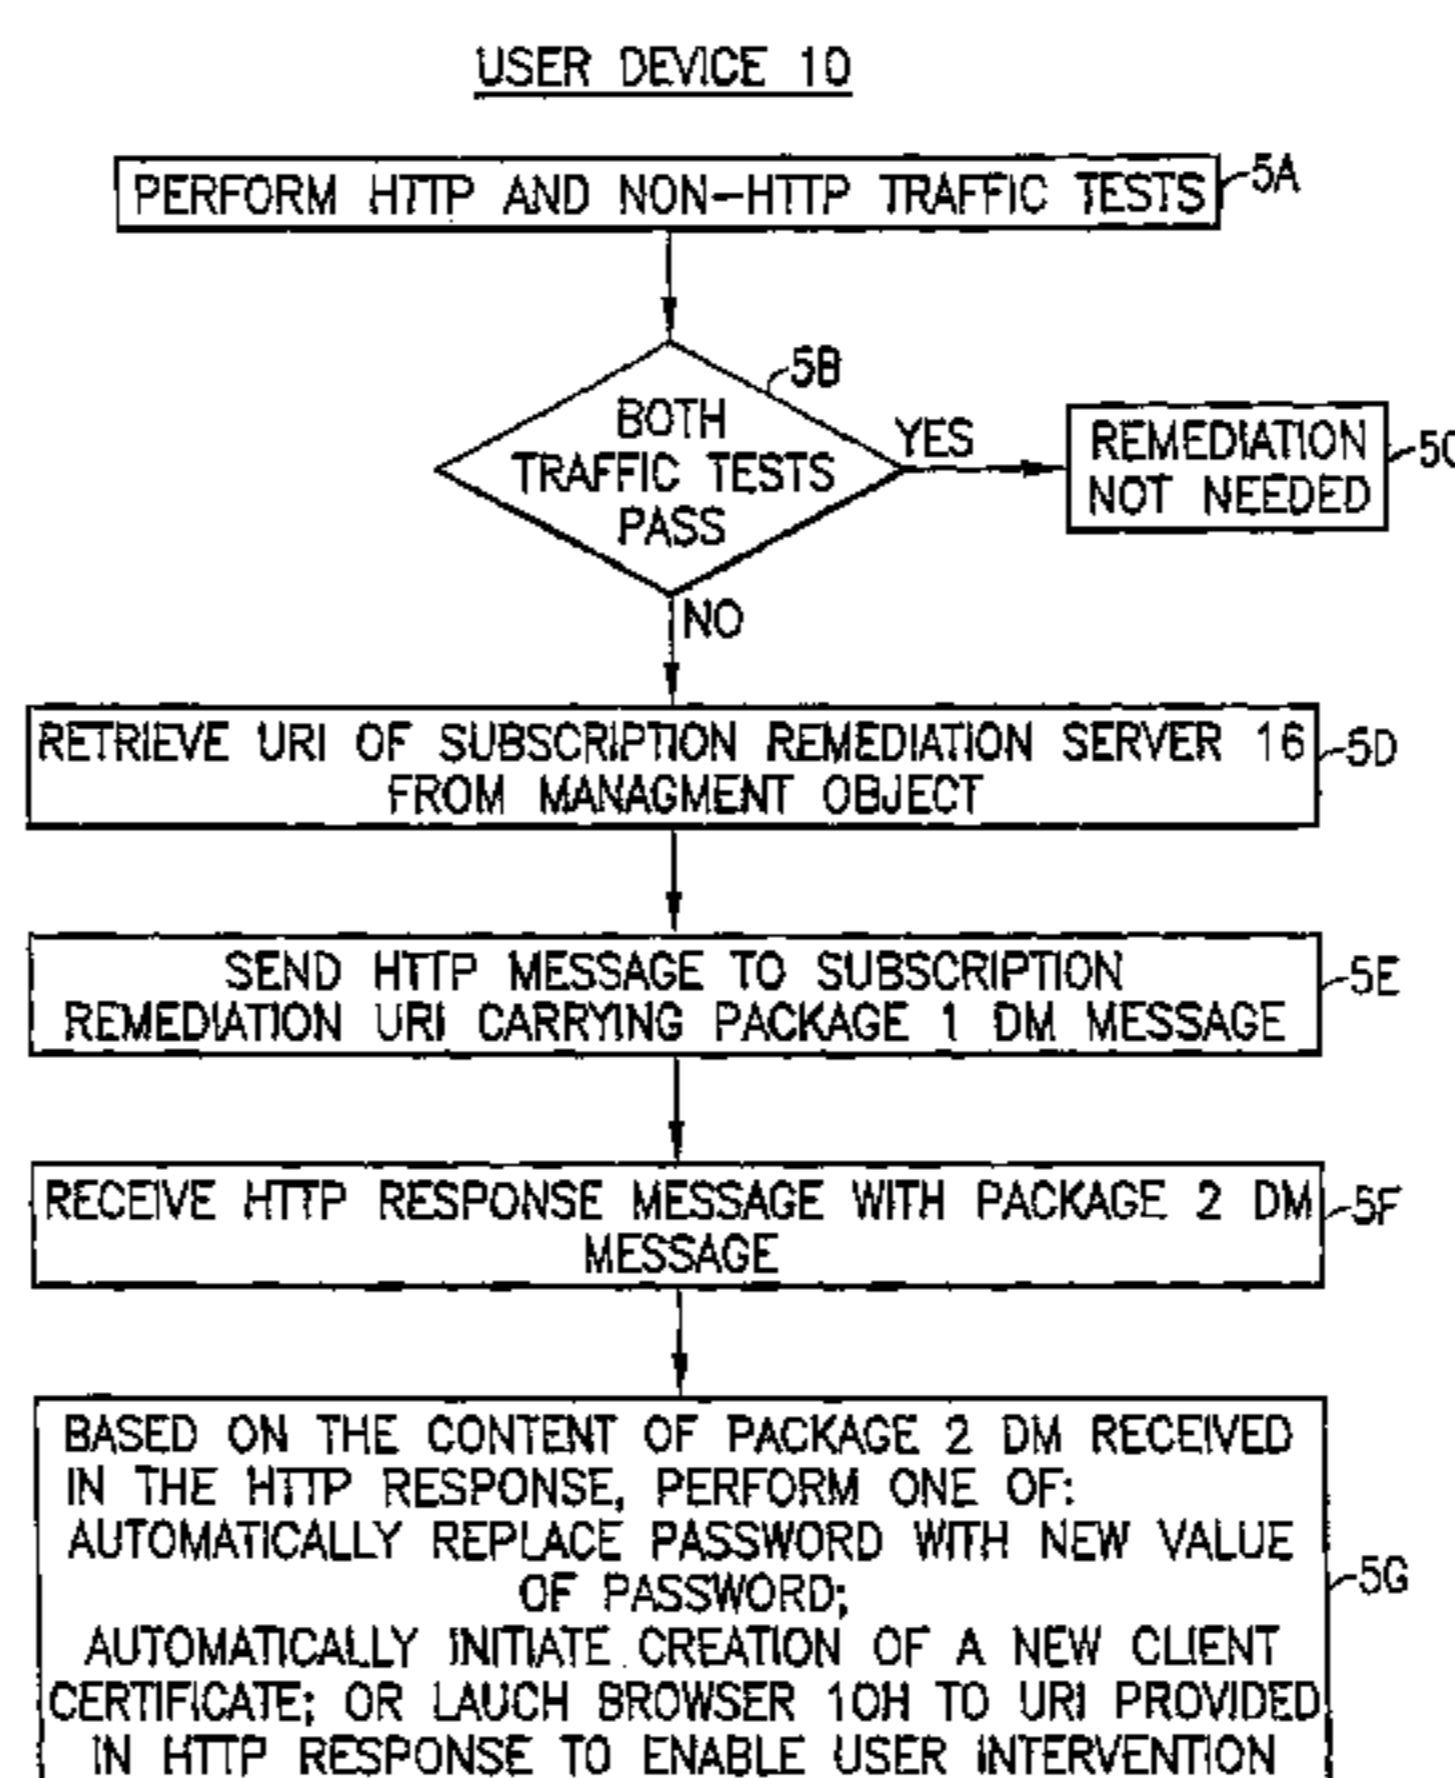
USER DEVICE 10

PERFORM HTTP AND NON-HTTP TRAFFIC TESTS 5A

BOTH TRAFFIC TESTS PASS 5B

YES

REMEDIATION NOT NEEDED 5C

NO

RETRIEVE URI OF SUBSCRIPTION REMEDIATION SERVER 16 FROM MANAGMENT OBJECT 5D

SEND HTTP MESSAGE TO SUBSCRIPTION REMEDIATION URI CARRYING PACKAGE 1 DM MESSAGE 5E

RECEIVE HTTP RESPONSE MESSAGE WITH PACKAGE 2 DM MESSAGE 5F

BASED ON THE CONTENT OF PACKAGE 2 DM RECEIVED IN THE HTTP RESPONSE, PERFORM ONE OF:
AUTOMATICALLY REPLACE PASSWORD WITH NEW VALUE OF PASSWORD;
AUTOMATICALLY INITIATE CREATION OF A NEW CLIENT CERTIFICATE; OR LAUCH BROWSER 10H TO URI PROVIDED IN HTTP RESPONSE TO ENABLE USER INTERVENTION 5G